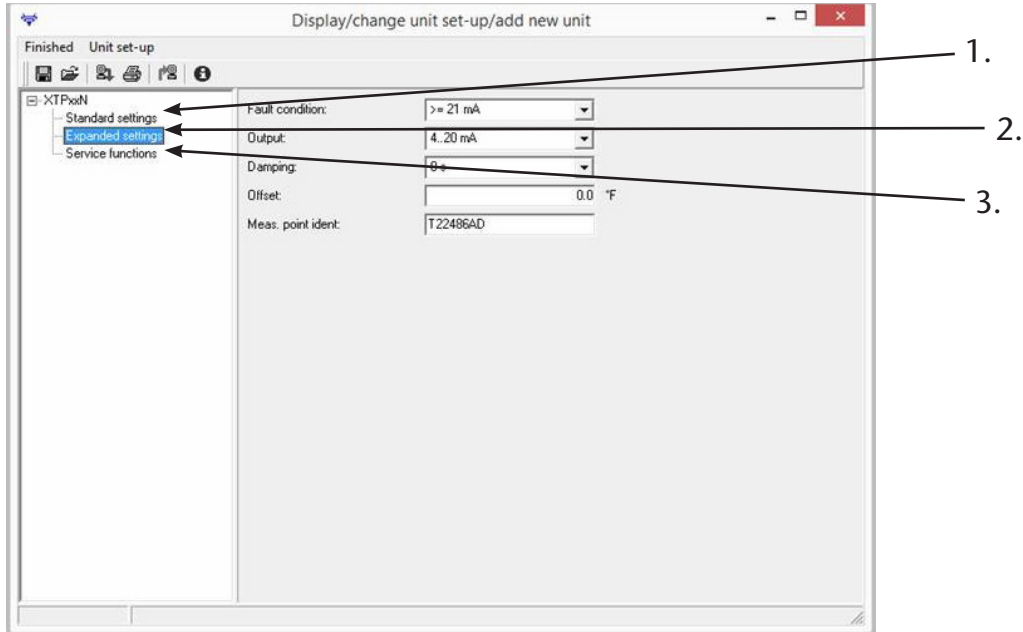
Display/change unit set-up/add new unit

Finished Unit set-up

XTPxxN
Standard settings
Expanded settings
Service functions

Fault condition: >= 21 mA
Output: 4..20 mA
Damping: 0 s
Offset: 0.0 °F
Meas. point ident: T22486AD

1.
2.
3.